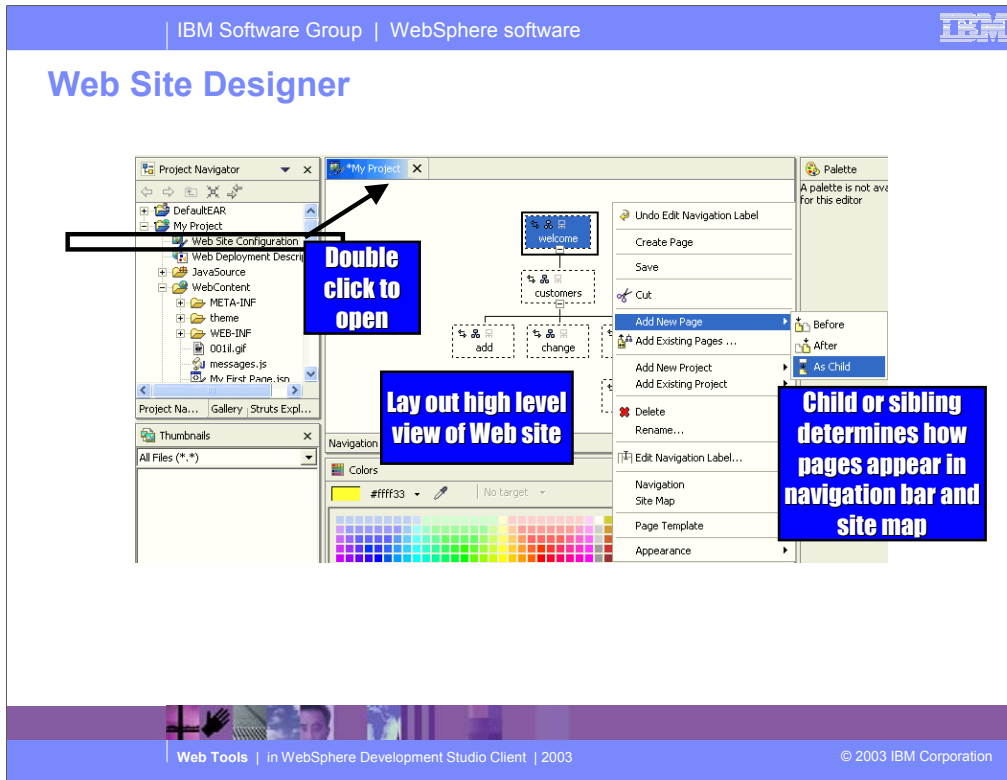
IBM Software Group | WebSphere software

IBM

Web Site Designer

Project Navigator

DefaultEAR
My Project
Web Site Configuration
Web Deployment Descri
JavaSource
WebContent
META-INF
theme
WEB-INF
001il.gif
messages.js
My First Page.jsp

Project Na... Gallery Struts Expl...

Thumbnails

All Files (*.*)

*My Project

welcome
customers
add
change

Navigation

Colors

#ffff33

No target

Palette

A palette is not ava for this editor

Undo Edit Navigation Label
Create Page
Save
Cut
Add New Page
Add Existing Pages ...
Add New Project
Add Existing Project
Delete
Rename...
Edit Navigation Label...
Navigation
Site Map
Page Template
Appearance

Before
After
As Child

Double click to open

Lay out high level view of Web site

Child or sibling determines how pages appear in navigation bar and site map

Web Tools | in WebSphere Development Studio Client | 2003

© 2003 IBM Corporation